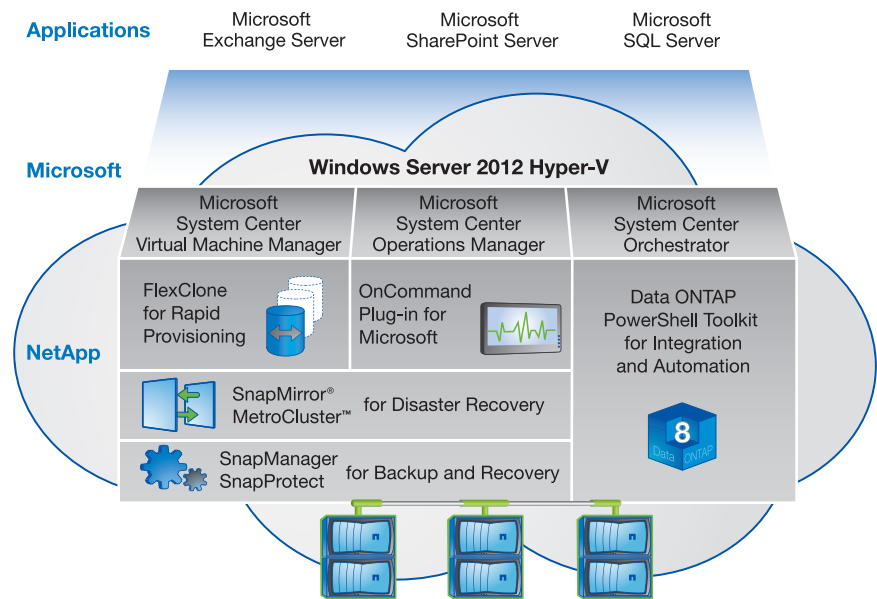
Applications
Microsoft Exchange Server
Microsoft SharePoint Server
Microsoft SQL Server

Microsoft
Windows Server 2012 Hyper-V

Microsoft System Center Virtual Machine Manager
Microsoft System Center Operations Manager
Microsoft System Center Orchestrator

NetApp
FlexClone for Rapid Provisioning
OnCommand Plug-in for Microsoft
Data ONTAP PowerShell Toolkit for Integration and Automation

SnapMirror® MetroCluster™ for Disaster Recovery

SnapManager SnapProtect for Backup and Recovery

8
Data ONTAP